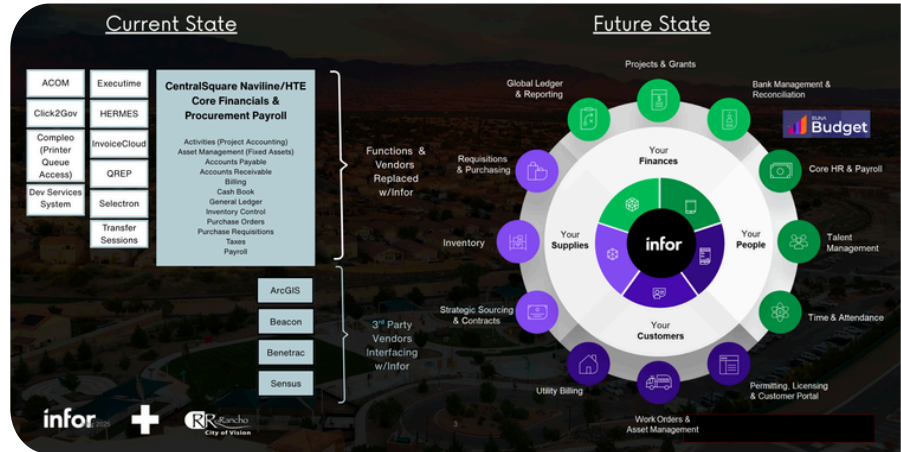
Current State

Future State

ACOM
Click2Gov
Compleo (Printer Queue Access)
Dev Services System

Executime
HERMES
InvoiceCloud
QREP
Selectron
Transfer Sessions

CentralSquare Naviline/HTE Core Financials & Procurement Payroll

Activities (Project Accounting)
Asset Management (Fixed Assets)
Accounts Payable
Accounts Receivable
Billing
Cash Book
General Ledger
Inventory Control
Purchase Orders
Purchase Requisitions
Taxes
Payroll

Functions & Vendors Replaced w/Infor

ArcGIS
Beacon
Benetrac
Sensus

$3^{rd}$ Party Vendors Interfacing w/Infor

Projects & Grants
Global Ledger & Reporting
Bank Management & Reconciliation
EUNA Budget
Requisitions & Purchasing
Core HR & Payroll
Your Finances
Your Supplies
infor
Your People
Inventory
Talent Management
Strategic Sourcing & Contracts
Your Customers
Time & Attendance
Utility Billing
Permitting, Licensing & Customer Portal
Work Orders & Asset Management

infor 2025
Rio Rancho City of Vision
3